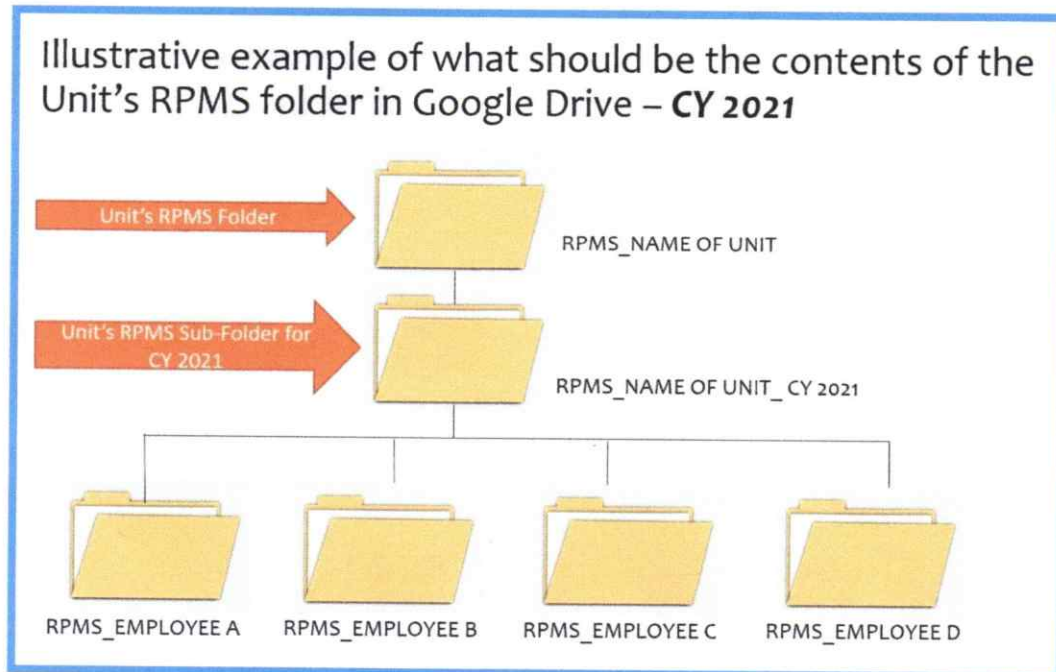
Illustrative example of what should be the contents of the Unit's RPMS folder in Google Drive – ***CY 2021***

Unit's RPMS Folder

RPMS_NAME OF UNIT

Unit's RPMS Sub-Folder for CY 2021

RPMS_NAME OF UNIT_ CY 2021

RPMS_EMPLOYEE A

RPMS_EMPLOYEE B

RPMS_EMPLOYEE C

RPMS_EMPLOYEE D